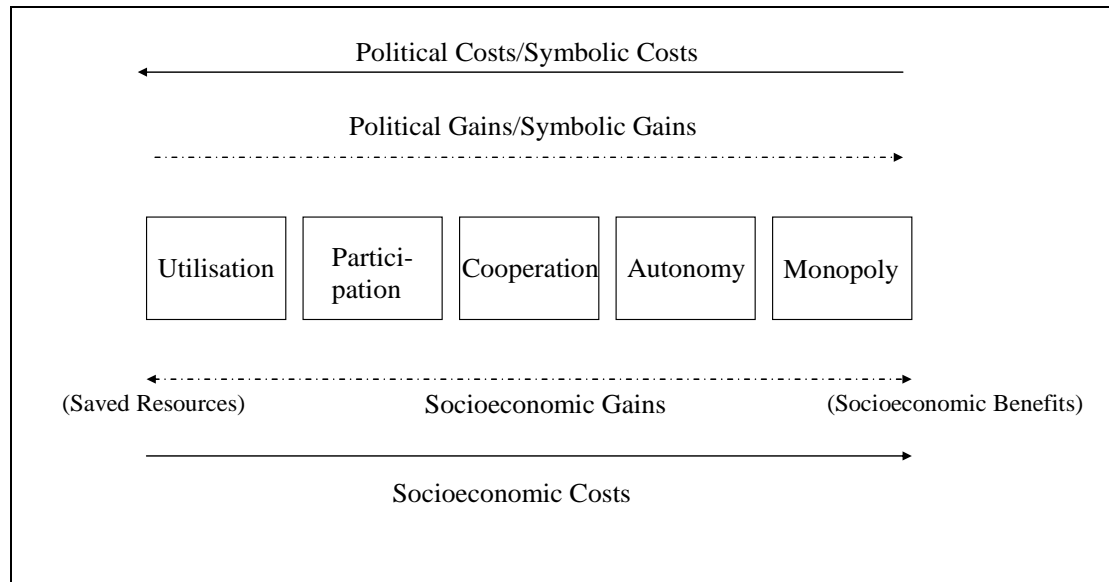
Political Costs/Symbolic Costs

Political Gains/Symbolic Gains

Utilisation

Participation

Cooperation

Autonomy

Monopoly

(Saved Resources)

Socioeconomic Gains

(Socioeconomic Benefits)

Socioeconomic Costs